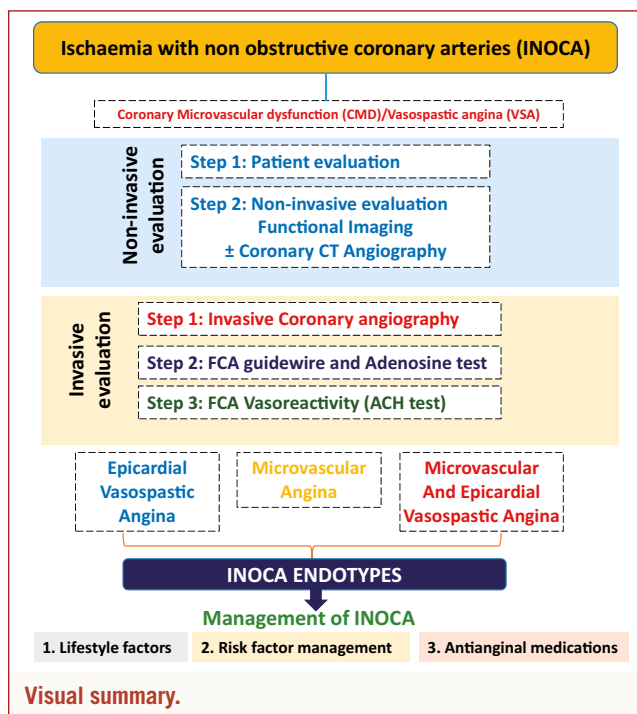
Ischaemia with non obstructive coronary arteries (INOCA)

Coronary Microvascular dysfunction (CMD)/Vasospastic angina (VSA)

Non-invasive evaluation

Step 1: Patient evaluation

Step 2: Non-invasive evaluation
Functional Imaging
± Coronary CT Angiography

Invasive evaluation

Step 1: Invasive Coronary angiography

Step 2: FCA guidewire and Adenosine test

Step 3: FCA Vasoreactivity (ACH test)

Epicardial Vasospastic Angina

Microvascular Angina

Microvascular And Epicardial Vasospastic Angina

INOCA ENDOTYPES

Management of INOCA

1. Lifestyle factors

2. Risk factor management

3. Antianginal medications

Visual summary.